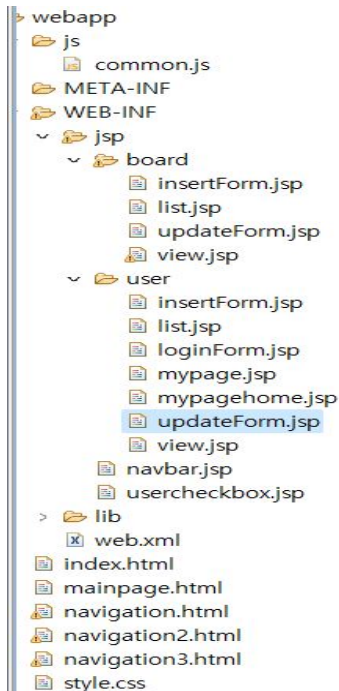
webapp
js
common.js
META-INF
WEB-INF
jsp
board
insertForm.jsp
list.jsp
updateForm.jsp
view.jsp
user
insertForm.jsp
list.jsp
loginForm.jsp
mypage.jsp
mypagehome.jsp
updateForm.jsp
view.jsp
navbar.jsp
usercheckbox.jsp
lib
web.xml
index.html
mainpage.html
navigation.html
navigation2.html
navigation3.html
style.css